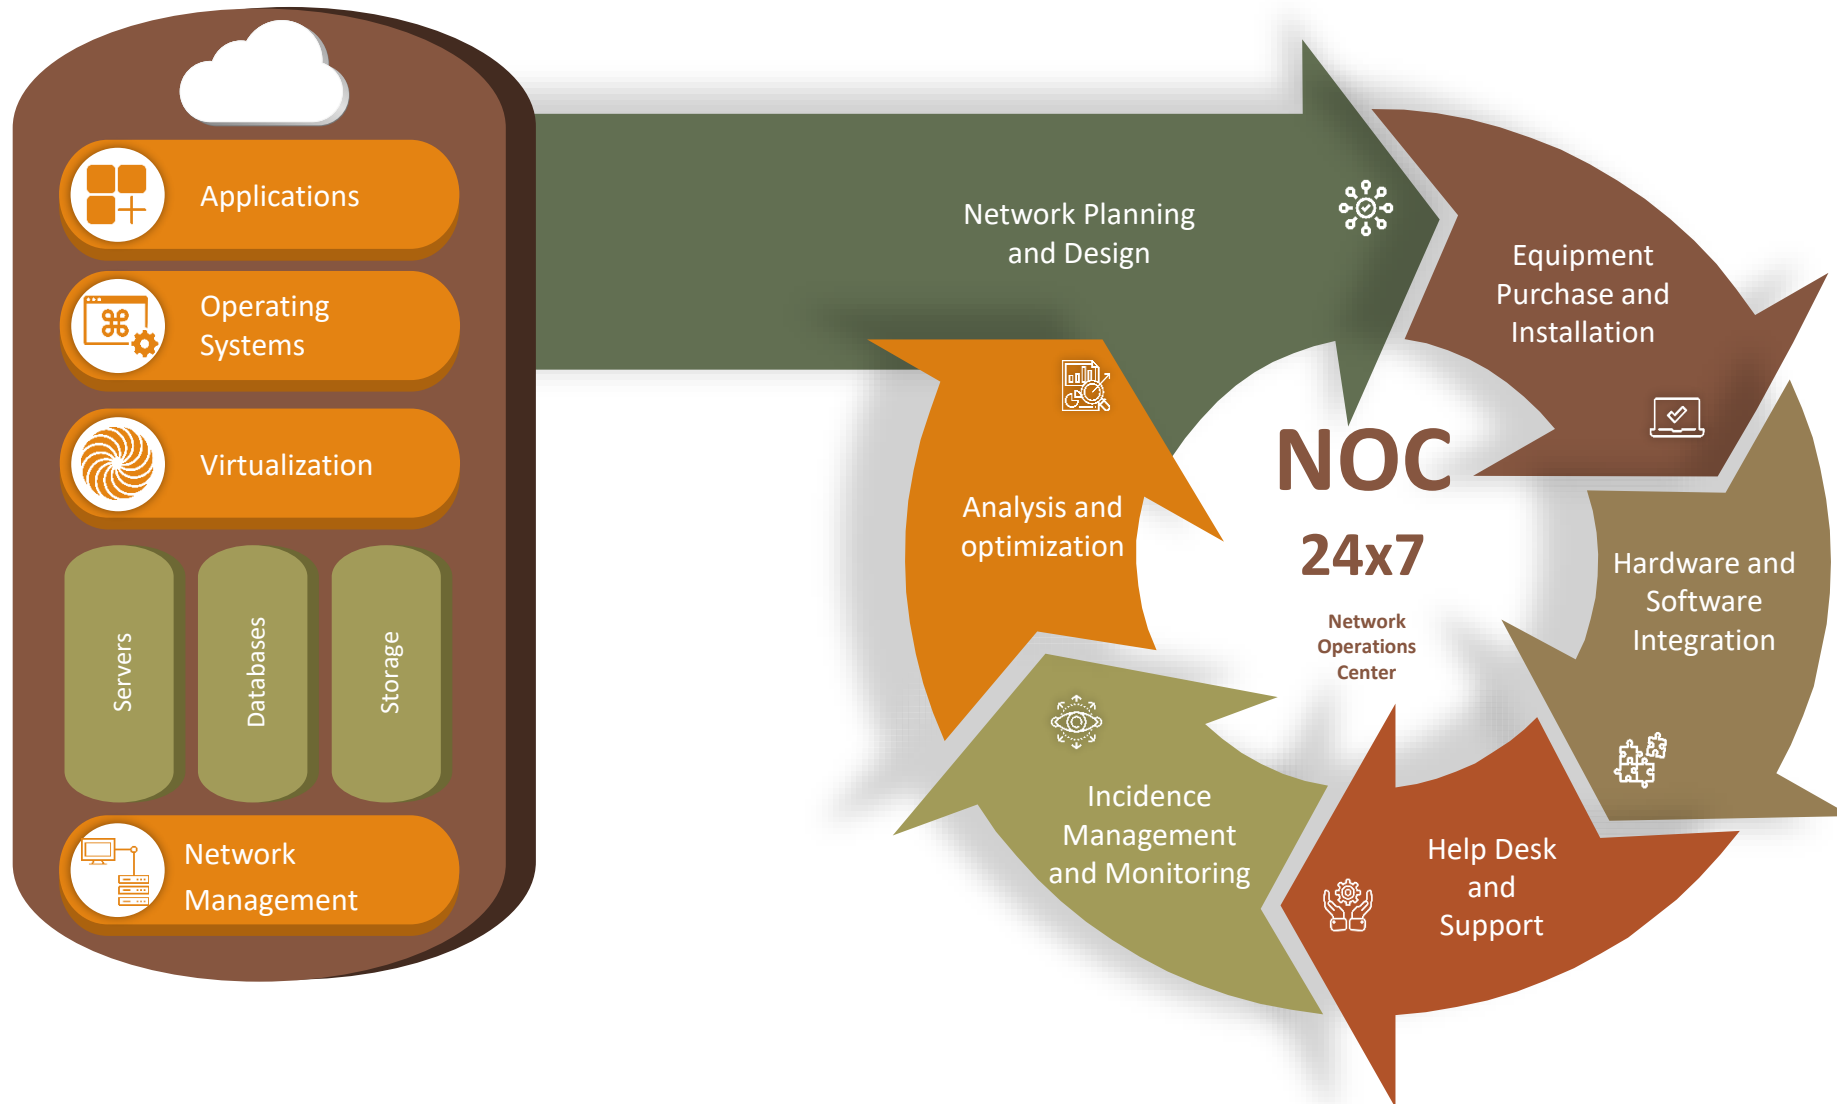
Applications

Operating Systems

Virtualization

Servers

Databases

Storage

Network Management

Network Planning and Design

Equipment Purchase and Installation

NOC

24x7

Network Operations Center

Hardware and Software Integration

Help Desk and Support

Incidence Management and Monitoring

Analysis and optimization